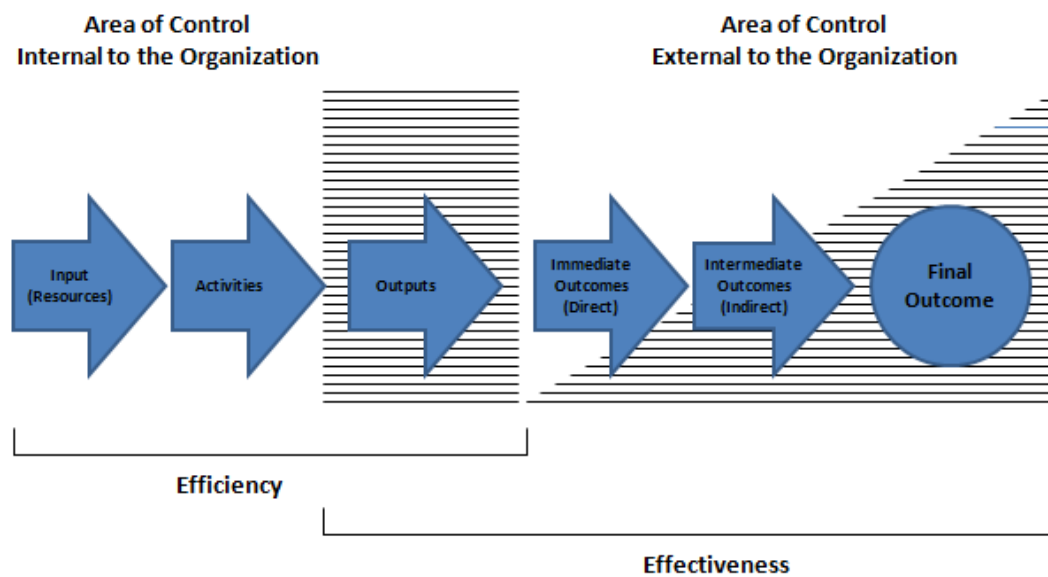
Area of Control
Internal to the Organization

Area of Control
External to the Organization

Input
(Resources)

Activities

Outputs

Immediate
Outcomes
(Direct)

Intermediate
Outcomes
(Indirect)

Final
Outcome

Efficiency

Effectiveness